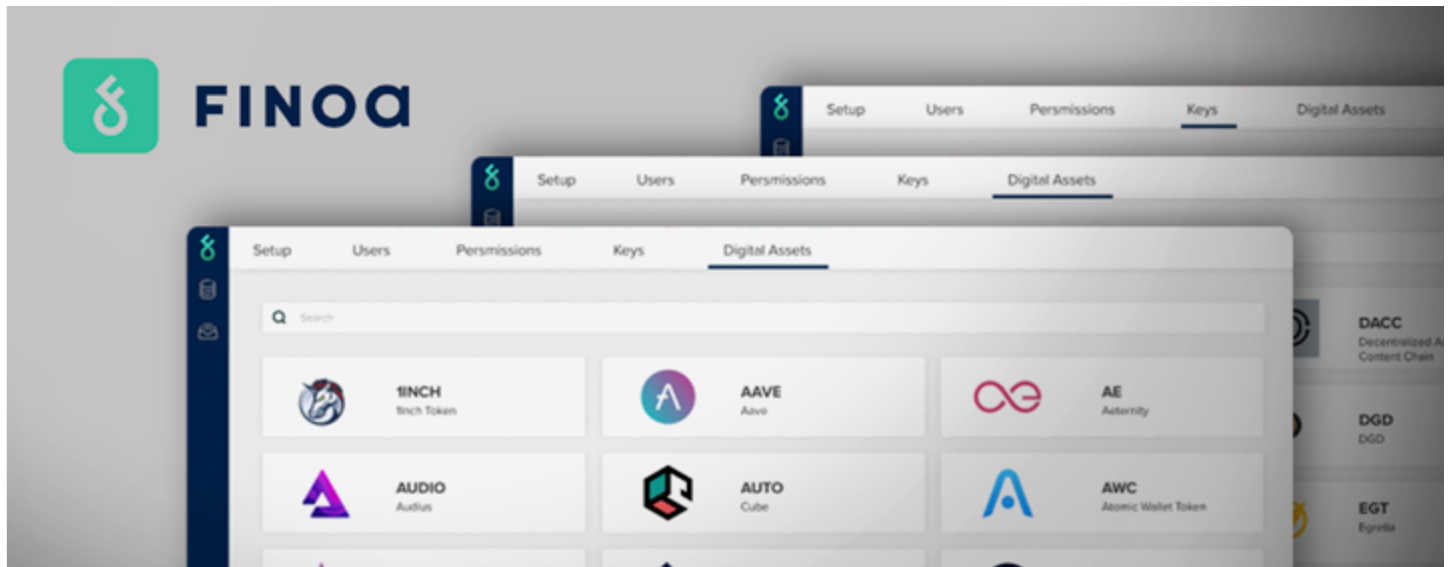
FINOA

Setup Users Persmissions Keys Digital Assets

Setup Users Persmissions Keys Digital Assets

Setup Users Persmissions Keys Digital Assets

Search

1INCH
1inch Token

AAVE
Aave

AE
Aeternity

AUDIO
Audius

AUTO
Cube

AWC
Atomic Wallet Token

DACC
Decentralized A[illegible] Content Chain

DGD
DGD

EGT
Egretia